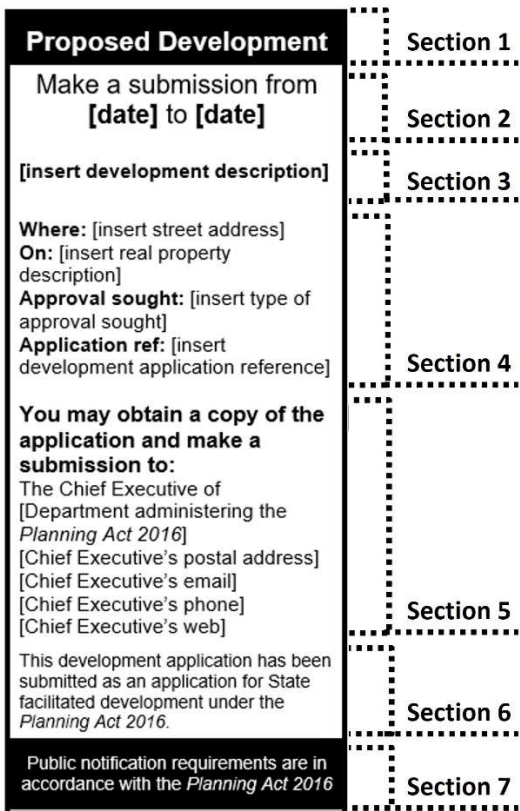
Proposed Development

Section 1

Make a submission from [date] to [date]

Section 2

[insert development description]

Section 3

Where: [insert street address]
On: [insert real property description]
Approval sought: [insert type of approval sought]
Application ref: [insert development application reference]

Section 4

You may obtain a copy of the application and make a submission to:
The Chief Executive of [Department administering the Planning Act 2016]
[Chief Executive's postal address]
[Chief Executive's email]
[Chief Executive's phone]
[Chief Executive's web]

Section 5

This development application has been submitted as an application for State facilitated development under the Planning Act 2016.

Section 6

Public notification requirements are in accordance with the Planning Act 2016

Section 7